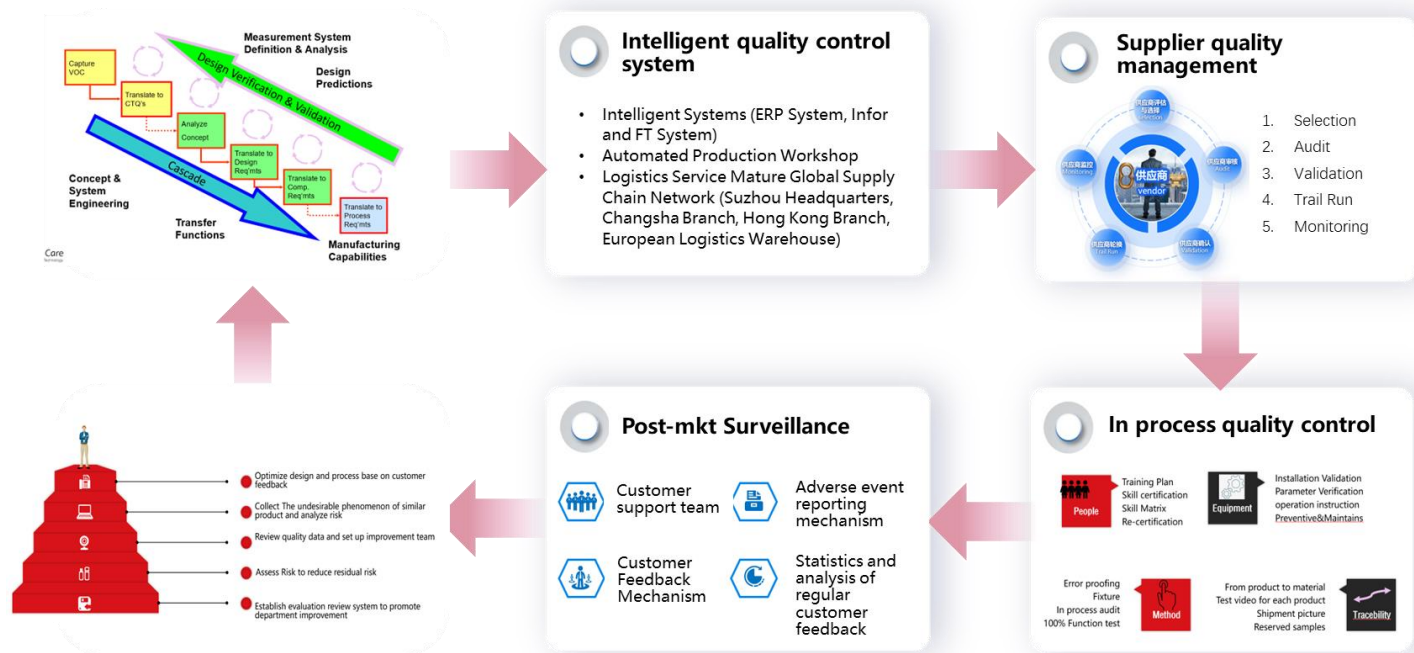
Measurement System Definition & Analysis

Design Verification & Validation

Design Predictions

Capture VOC

Translate to CTQ's

Analyze Concept

Translate to Design Req'mts

Translate to Comp. Req'mts

Translate to Process Req'mts

Cascade

Concept & System Engineering

Transfer Functions

Manufacturing Capabilities

Care

Intelligent quality control system

- Intelligent Systems (ERP System, Infor and FT System)
- Automated Production Workshop
- Logistics Service Mature Global Supply Chain Network (Suzhou Headquarters, Changsha Branch, Hong Kong Branch, European Logistics Warehouse)

Supplier quality management

供应商评估与选择 Selection

供应商审核 Audit

供应商确认 Validation

供应商轮换 Trail Run

供应商监控 Monitoring

供应商 vendor

1. Selection
2. Audit
3. Validation
4. Trail Run
5. Monitoring

Optimize design and process base on customer feedback

Collect The undesirable phenomenon of similar product and analyze risk

Review quality data and set up improvement team

Assess Risk to reduce residual risk

Establish evaluation review system to promote department improvement

Post-mkt Surveillance

Customer support team

Adverse event reporting mechanism

Customer Feedback Mechanism

Statistics and analysis of regular customer feedback

In process quality control

People

Training Plan
Skill certification
Skill Matrix
Re-certification

Equipment

Installation Validation
Parameter Verification
operation instruction
Preventive&Maintains

Error proofing
Fixture
In process audit
100% Function test

Method

From product to material
Test video for each product
Shipment picture
Reserved samples

Traceblity